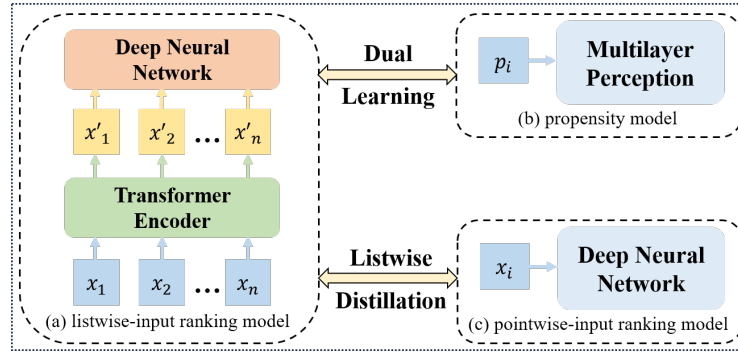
Deep Neural Network

$x'_1$ $x'_2$ … $x'_n$

Transformer Encoder

$x_1$ $x_2$ … $x_n$

(a) listwise-input ranking model

Dual

Learning

Listwise

Distillation

$p_i$

Multilayer Perception

(b) propensity model

$x_i$

Deep Neural Network

(c) pointwise-input ranking model